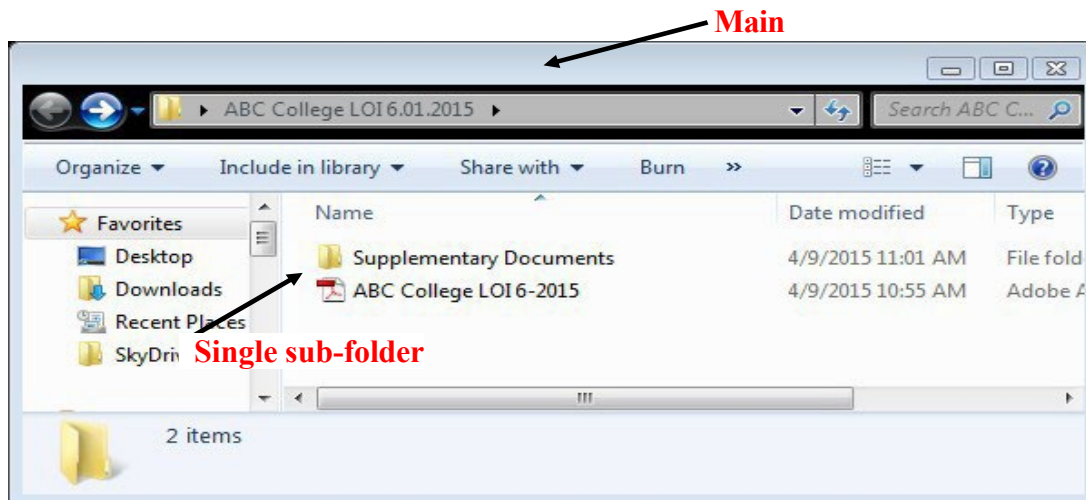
Main

ABC College LOI 6.01.2015

Search ABC C...

Organize ▾ Include in library ▾ Share with ▾ Burn »

Favorites
Desktop
Downloads
Recent Places
SkyDriv

| Name | Date modified | Type |
|---|---|---|
| Supplementary Documents | 4/9/2015 11:01 AM | File fold |
| ABC College LOI 6-2015 | 4/9/2015 10:55 AM | Adobe A |

Single sub-folder

2 items